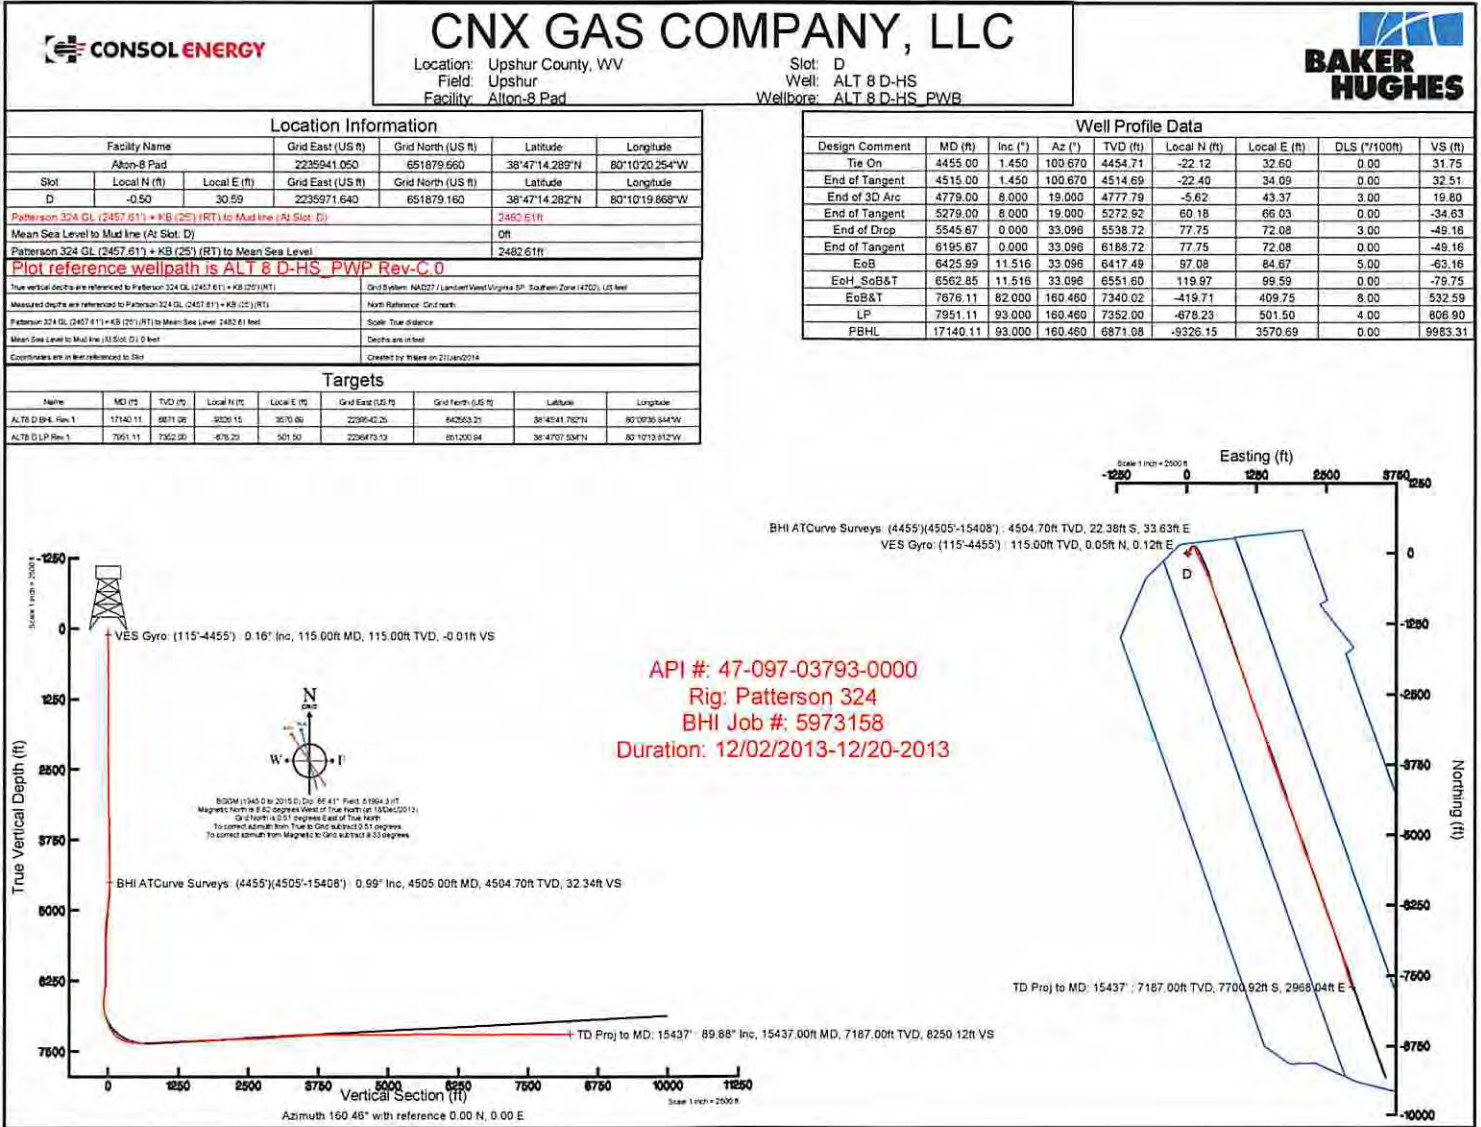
CONSOL ENERGY

CNX GAS COMPANY, LLC

Location: Upshur County, WV
Field: Upshur
Facility: Alton-8 Pad
Slot: D
Well: ALT 8 D-HS
Wellbore: ALT 8 D-HS_PWB

BAKER HUGHES

Location Information

| Facility Name | | | Grid East (US ft) | Grid North (US ft) | Latitude | Longitude |
|---|---|---|---|---|---|---|
| Alton-8 Pad | | | 2235941.050 | 651879.660 | 38°47'14.289"N | 80°10'20.254"W |
| Slot | Local N (ft) | Local E (ft) | Grid East (US ft) | Grid North (US ft) | Latitude | Longitude |
| D | -0.50 | 30.59 | 2235971.640 | 651879.160 | 38°47'14.282"N | 80°10'19.868"W |
| Patterson 324 GL (2457.61') + KB (25') (RT) to Mud line (At Slot: D) | | | | | 2482.61ft | |
| Mean Sea Level to Mud line (At Slot: D) | | | | | 0ft | |
| Patterson 324 GL (2457.61') + KB (25') (RT) to Mean Sea Level | | | | | 2482.61ft | |

Plot reference wellpath is ALT 8 D-HS_PWP Rev-C.0

| True vertical depths are referenced to Patterson 324 GL (2457.61') + KB (25') (RT) | Grid System: NAD27 / Lambert West Virginia SP, Southern Zone (4702), US feet |
|---|---|
| Measured depths are referenced to Patterson 324 GL (2457.61') + KB (25') (RT) | North Reference: Grid north |
| Patterson 324 GL (2457.61') + KB (25') (RT) to Mean Sea Level: 2482.61 feet | Scale: True distance |
| Mean Sea Level to Mud line (At Slot: D): 0 feet | Depths are in feet |
| Coordinates are in feet referenced to Slot | Created by: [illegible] on 21/Jan/2014 |

Targets

| Name | MD (ft) | TVD (ft) | Local N (ft) | Local E (ft) | Grid East (US ft) | Grid North (US ft) | Latitude | Longitude |
|---|---|---|---|---|---|---|---|---|
| ALT8 D BHL Rev 1 | 17140.11 | 6871.08 | -9326.15 | 3570.69 | 2239542.25 | 642553.21 | 38°45'41.762"N | 80°09'35.544"W |
| ALT8 D LP Rev 1 | 7951.11 | 7352.00 | -678.23 | 501.50 | 2236473.13 | 651200.94 | 38°47'07.534"N | 80°10'13.812"W |

Well Profile Data

| Design Comment | MD (ft) | Inc (°) | Az (°) | TVD (ft) | Local N (ft) | Local E (ft) | DLS (°/100ft) | VS (ft) |
|---|---|---|---|---|---|---|---|---|
| Tie On | 4455.00 | 1.450 | 100.670 | 4454.71 | -22.12 | 32.60 | 0.00 | 31.75 |
| End of Tangent | 4515.00 | 1.450 | 100.670 | 4514.69 | -22.40 | 34.09 | 0.00 | 32.51 |
| End of 3D Arc | 4779.00 | 8.000 | 19.000 | 4777.79 | -5.62 | 43.37 | 3.00 | 19.80 |
| End of Tangent | 5279.00 | 8.000 | 19.000 | 5272.92 | 60.18 | 66.03 | 0.00 | -34.63 |
| End of Drop | 5545.67 | 0.000 | 33.096 | 5538.72 | 77.75 | 72.08 | 3.00 | -49.16 |
| End of Tangent | 6195.67 | 0.000 | 33.096 | 6188.72 | 77.75 | 72.08 | 0.00 | -49.16 |
| EoB | 6425.99 | 11.516 | 33.096 | 6417.49 | 97.08 | 84.67 | 5.00 | -63.16 |
| EoH_SoB&T | 6562.85 | 11.516 | 33.096 | 6551.60 | 119.97 | 99.59 | 0.00 | -79.75 |
| EoB&T | 7676.11 | 82.000 | 160.460 | 7340.02 | -419.71 | 409.75 | 8.00 | 532.59 |
| LP | 7951.11 | 93.000 | 160.460 | 7352.00 | -678.23 | 501.50 | 4.00 | 806.90 |
| PBHL | 17140.11 | 93.000 | 160.460 | 6871.08 | -9326.15 | 3570.69 | 0.00 | 9983.31 |

Easting (ft)
Scale 1 inch = 2500 ft
-1250 0 1250 2500 3750
BHI ATCurve Surveys: (4455')(4505'-15408') : 4504.70ft TVD, 22.38ft S, 33.63ft E
VES Gyro: (115'-4455') : 115.00ft TVD, 0.05ft N, 0.12ft E
D
1250 0 -1250 -2500 -3750 -5000 -6250 -7500 -8750 -10000
Northing (ft)
TD Proj to MD: 15437' : 7187.00ft TVD, 7700.92ft S, 2968.04ft E

Scale 1 inch = 2500 ft
-1250 0 1250 2500 3750 5000 6250 7500
True Vertical Depth (ft)
VES Gyro: (115'-4455') : 0.16° Inc, 115.00ft MD, 115.00ft TVD, -0.01ft VS
N
W E
BGGM (1945.0 to 2015.0) Dip: 66.41° Field: 51994.3 nT
Magnetic North is 8.82 degrees West of True North (at 18/Dec/2013)
Grid North is 0.51 degrees East of True North
To correct azimuth from True to Grid subtract 0.51 degrees
To correct azimuth from Magnetic to Grid subtract 9.33 degrees
BHI ATCurve Surveys: (4455')(4505'-15408') : 0.99° Inc, 4505.00ft MD, 4504.70ft TVD, 32.34ft VS
TD Proj to MD: 15437' : 89.88° Inc, 15437.00ft MD, 7187.00ft TVD, 8250.12ft VS

API #: 47-097-03793-0000
Rig: Patterson 324
BHI Job #: 5973158
Duration: 12/02/2013-12/20-2013

0 1250 2500 3750 5000 6250 7500 8750 10000 11250
Vertical Section (ft)
Scale 1 inch = 2500 ft
Azimuth 160.46° with reference 0.00 N, 0.00 E